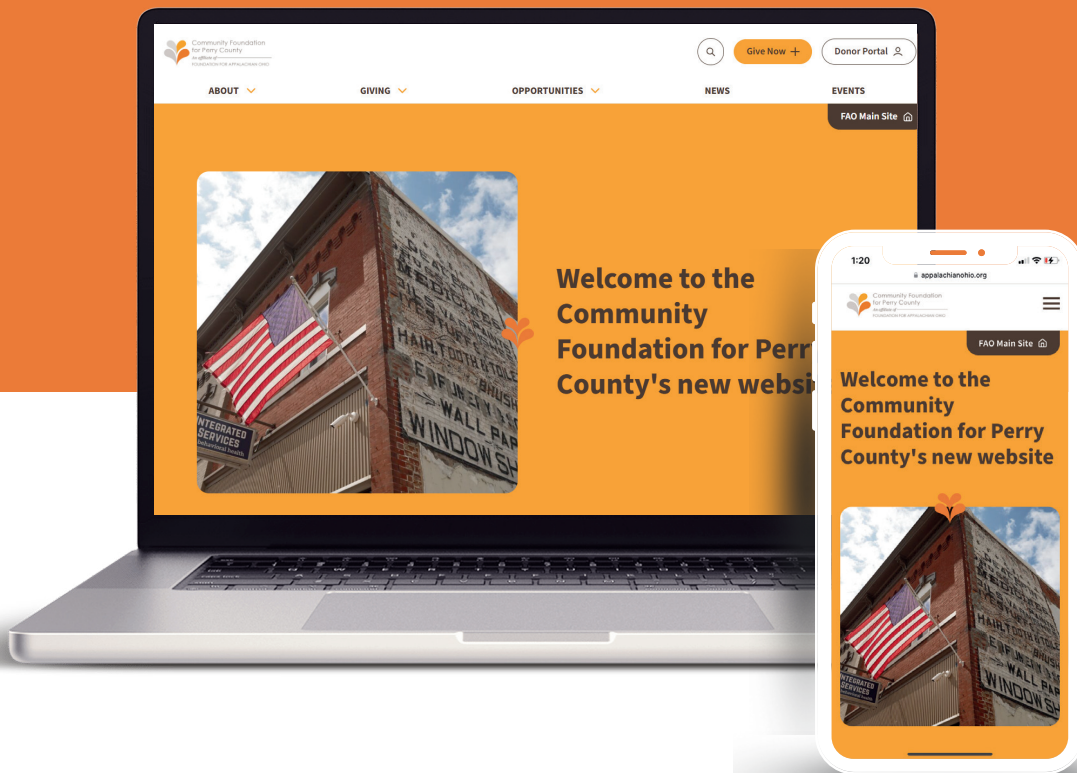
Community Foundation for Perry County
An affiliate of
FOUNDATION FOR APPALACHIAN OHIO

Give Now +
Donor Portal

ABOUT
GIVING
OPPORTUNITIES
NEWS
EVENTS

FAO Main Site

Welcome to the Community Foundation for Perr County's new websi

INTEGRATED SERVICES
HAIR TOOTH & NAIL BRUSH
WALL PAP
WINDOW SH

1:20
appalachianohio.org

Community Foundation for Perry County
An affiliate of
FOUNDATION FOR APPALACHIAN OHIO

FAO Main Site

Welcome to the Community Foundation for Perry County's new website